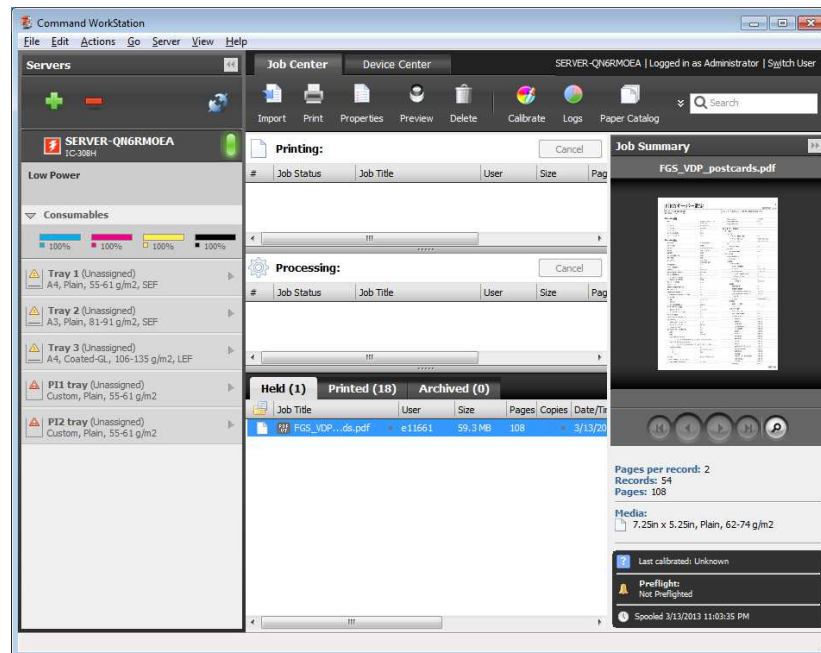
Command WorkStation

File Edit Actions Go Server View Help

Servers

Job Center Device Center SERVER-QN6RMOEA | Logged in as Administrator | Switch User

Import Print Properties Preview Delete Calibrate Logs Paper Catalog Search

SERVER-QN6RMOEA
IC-308H

Low Power

Consumables

100% 100% 100% 100%

Tray 1 (Unassigned)
A4, Plain, 55-61 g/m2, SEF

Tray 2 (Unassigned)
A3, Plain, 81-91 g/m2, SEF

Tray 3 (Unassigned)
A4, Coated-GL, 106-135 g/m2, LEF

PI1 tray (Unassigned)
Custom, Plain, 55-61 g/m2

PI2 tray (Unassigned)
Custom, Plain, 55-61 g/m2

Printing: Cancel

| # | Job Status | Job Title | User | Size | Pag |
|---|---|---|---|---|---|

Processing: Cancel

| # | Job Status | Job Title | User | Size | Pag |
|---|---|---|---|---|---|

Held (1) Printed (18) Archived (0)

| Job Title | User | Size | Pages | Copies | Date/Ti |
|---|---|---|---|---|---|
| FGS_VDP...ds.pdf | e11661 | 59.3 MB | 108 | | 3/13/20 |

Job Summary

FGS_VDP_postcards.pdf

Pages per record: 2
Records: 54
Pages: 108

Media:
7.25in x 5.25in, Plain, 62-74 g/m2

Last calibrated: Unknown

Preflight:
Not Preflighted

Spooled 3/13/2013 11:03:35 PM